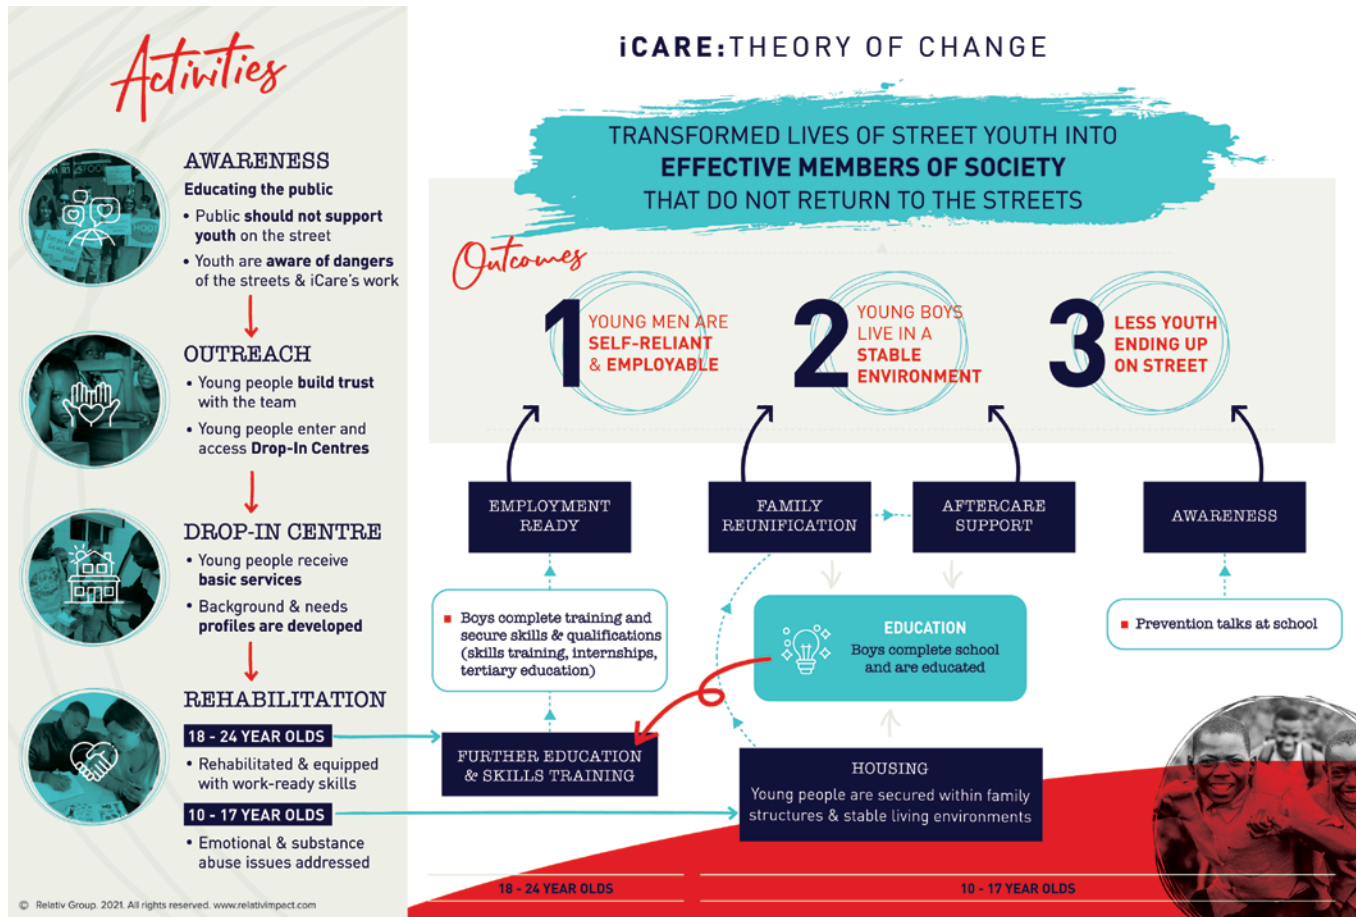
Activities

AWARENESS
Educating the public
• Public should not support youth on the street
• Youth are aware of dangers of the streets & iCare's work

OUTREACH
• Young people build trust with the team
• Young people enter and access Drop-In Centres

DROP-IN CENTRE
• Young people receive basic services
• Background & needs profiles are developed

REHABILITATION
18 - 24 YEAR OLDS
• Rehabilitated & equipped with work-ready skills
10 - 17 YEAR OLDS
• Emotional & substance abuse issues addressed

© Relativ Group. 2021. All rights reserved. www.relativimpact.com

iCARE:THEORY OF CHANGE

TRANSFORMED LIVES OF STREET YOUTH INTO
EFFECTIVE MEMBERS OF SOCIETY
THAT DO NOT RETURN TO THE STREETS

Outcomes

1 YOUNG MEN ARE SELF-RELIANT & EMPLOYABLE

2 YOUNG BOYS LIVE IN A STABLE ENVIRONMENT

3 LESS YOUTH ENDING UP ON STREET

EMPLOYMENT READY

FAMILY REUNIFICATION

AFTERCARE SUPPORT

AWARENESS

Boys complete training and secure skills & qualifications (skills training, internships, tertiary education)

EDUCATION
Boys complete school and are educated

Prevention talks at school

FURTHER EDUCATION & SKILLS TRAINING

HOUSING
Young people are secured within family structures & stable living environments

18 - 24 YEAR OLDS

10 - 17 YEAR OLDS